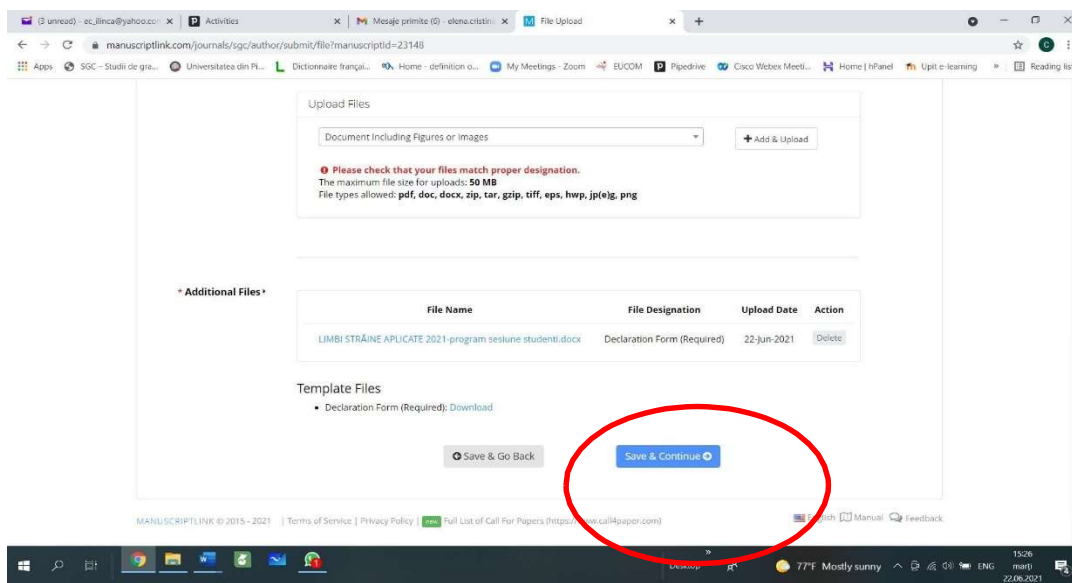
(3 unread) - ec_ilinca@yahoo.cor × | Activities × | Mesaje primite (6) - elena.cristin × | File Upload × +

manuscriptlink.com/journals/sgc/author/submit/file?manuscriptId=23148

Apps | SGC – Studii de gra... | Universitatea din Pi... | Dictionnaire françai... | Home - definition o... | My Meetings - Zoom | EUCOM | Pipedrive | Cisco Webex Meeti... | Home | hPanel | Upit e-learning | » | Reading list

Upload Files

Document Including Figures or Images

+ Add & Upload

Please check that your files match proper designation.
The maximum file size for uploads: **50 MB**
File types allowed: **pdf, doc, docx, zip, tar, gzip, tiff, eps, hwp, jp(e)g, png**

* Additional Files

| File Name | File Designation | Upload Date | Action |
|---|---|---|---|
| LIMBI STRĂINE APLICATE 2021-program sesiune studenti.docx | Declaration Form (Required) | 22-Jun-2021 | Delete |

Template Files

• Declaration Form (Required): Download

Save & Go Back

Save & Continue

MANUSCRIPTLINK © 2015 - 2021 | Terms of Service | Privacy Policy | new Full List of Call For Papers (https://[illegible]w.call4paper.com)

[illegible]lish Manual Feedback

Desktop » 77°F Mostly sunny ENG 15:26 marți 22.06.2021